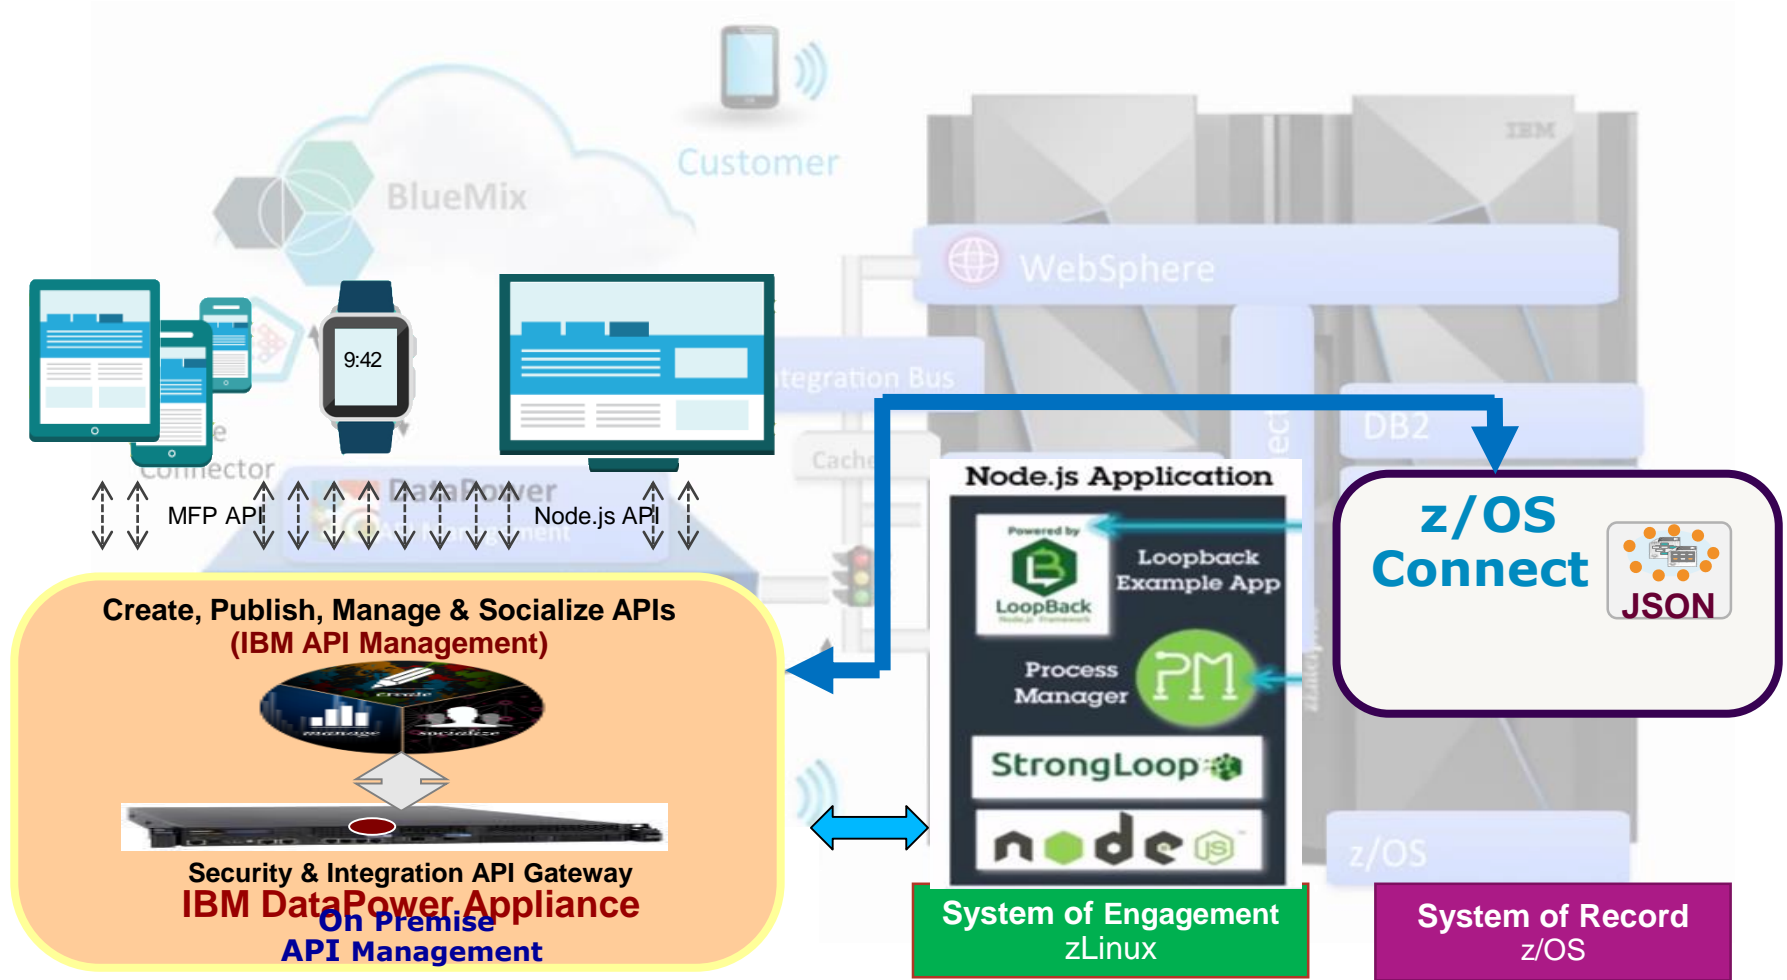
Customer

BlueMix

WebSphere

Integration Bus

DB2

Cache

Connector

DataPower

API Management

IBM

9:42

MFP API

Node.js API

Node.js Application

Powered by

LoopBack

Loopback Example App

Process Manager

PM

StrongLoop

node

z/OS Connect

JSON

Create, Publish, Manage & Socialize APIs
(IBM API Management)

create

manage

socialize

Security & Integration API Gateway
IBM DataPower Appliance
On Premise
API Management

System of Engagement
zLinux

System of Record
z/OS

z/OS